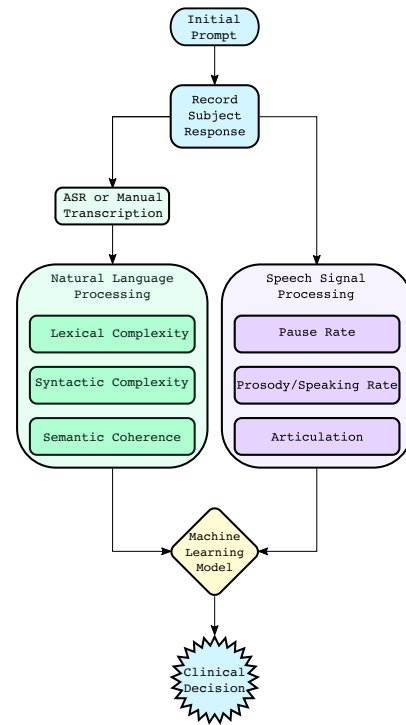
Initial Prompt

Record Subject Response

ASR or Manual Transcription

Natural Language Processing

Lexical Complexity

Syntactic Complexity

Semantic Coherence

Speech Signal Processing

Pause Rate

Prosody/Speaking Rate

Articulation

Machine Learning Model

Clinical Decision